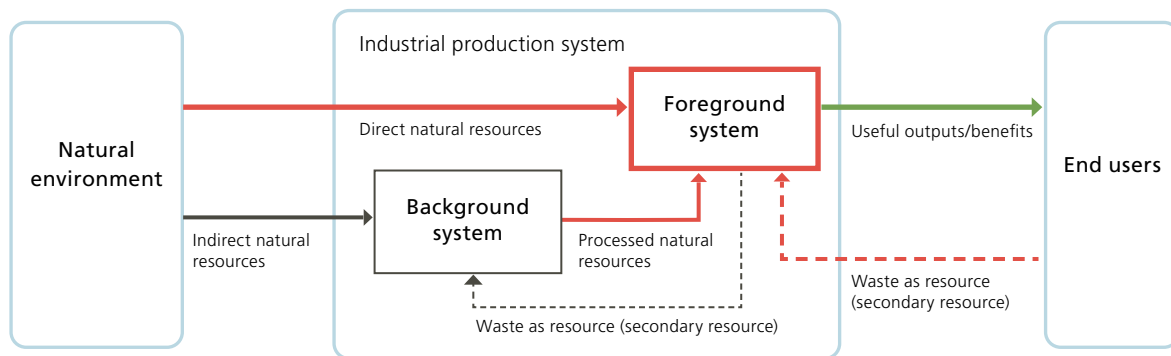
Natural environment

Industrial production system

Direct natural resources

Foreground system

Useful outputs/benefits

End users

Background system

Indirect natural resources

Processed natural resources

Waste as resource (secondary resource)

Waste as resource (secondary resource)